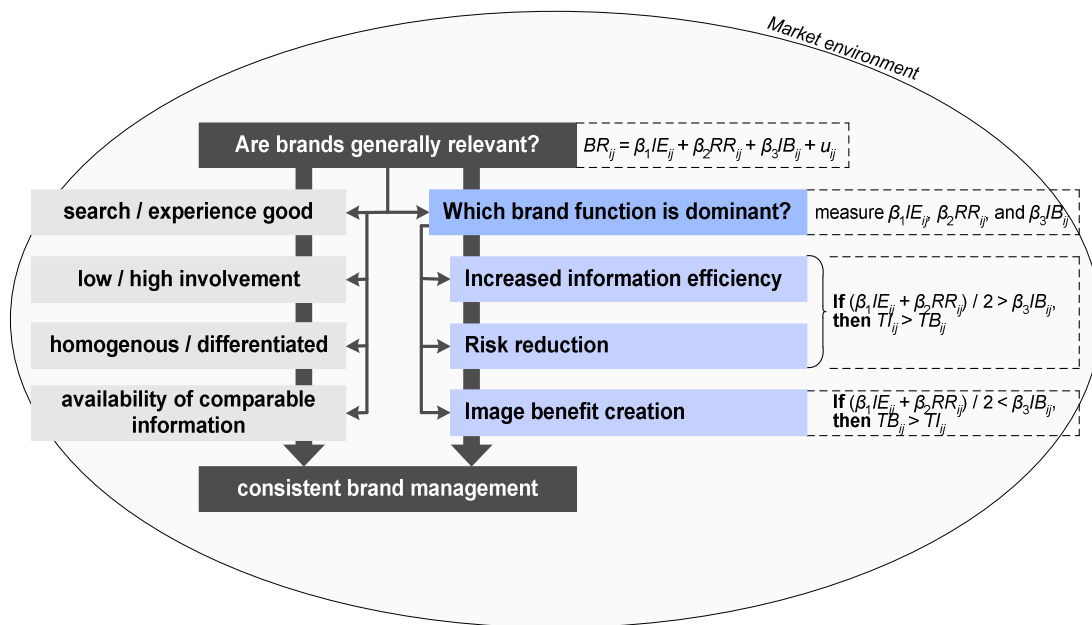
Market environment

Are brands generally relevant?

$BR_{ij} = \beta_1 IE_{ij} + \beta_2 RR_{ij} + \beta_3 IB_{ij} + u_{ij}$

search / experience good

low / high involvement

homogenous / differentiated

availability of comparable information

Which brand function is dominant?

measure $\beta_1 IE_{ij}$, $\beta_2 RR_{ij}$, and $\beta_3 IB_{ij}$

Increased information efficiency

Risk reduction

If $(\beta_1 IE_{ij} + \beta_2 RR_{ij}) / 2 > \beta_3 IB_{ij}$, then $TI_{ij} > TB_{ij}$

Image benefit creation

If $(\beta_1 IE_{ij} + \beta_2 RR_{ij}) / 2 < \beta_3 IB_{ij}$, then $TB_{ij} > TI_{ij}$

consistent brand management